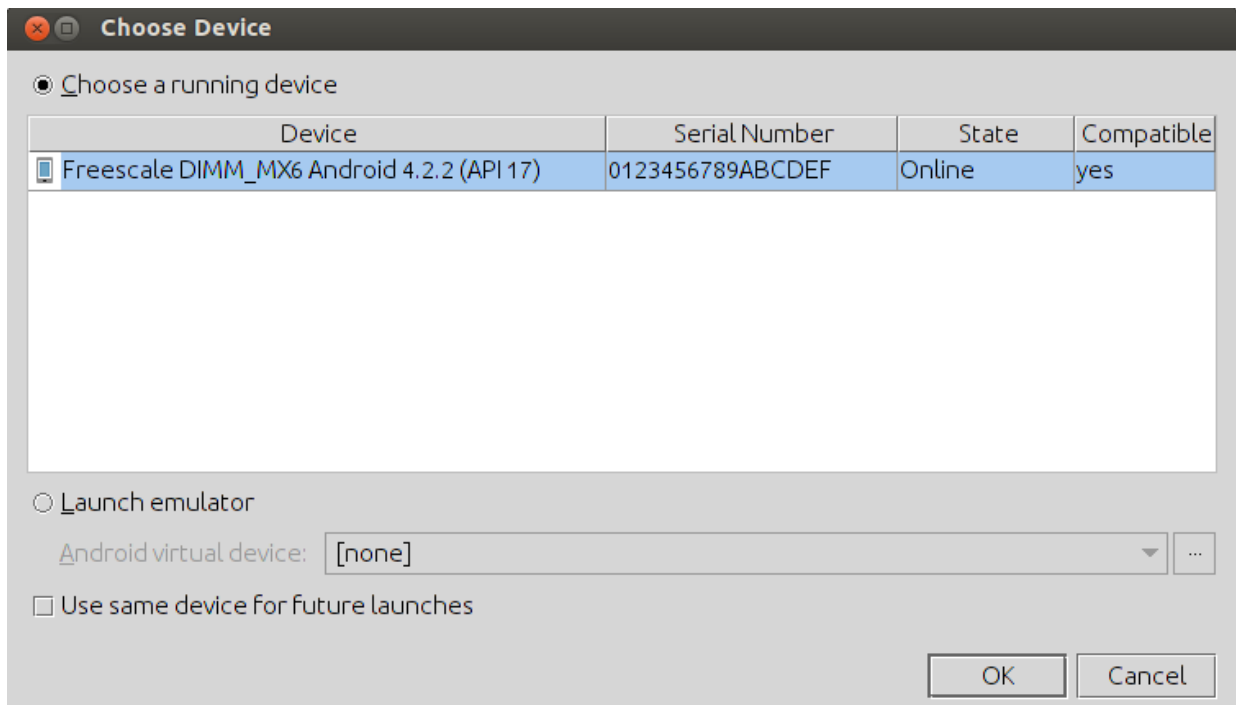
Choose Device

Choose a running device

| Device | Serial Number | State | Compatible |
|---|---|---|---|
| Freescale DIMM_MX6 Android 4.2.2 (API 17) | 0123456789ABCDEF | Online | yes |

Launch emulator

Android virtual device: [none] ...

Use same device for future launches

OK Cancel